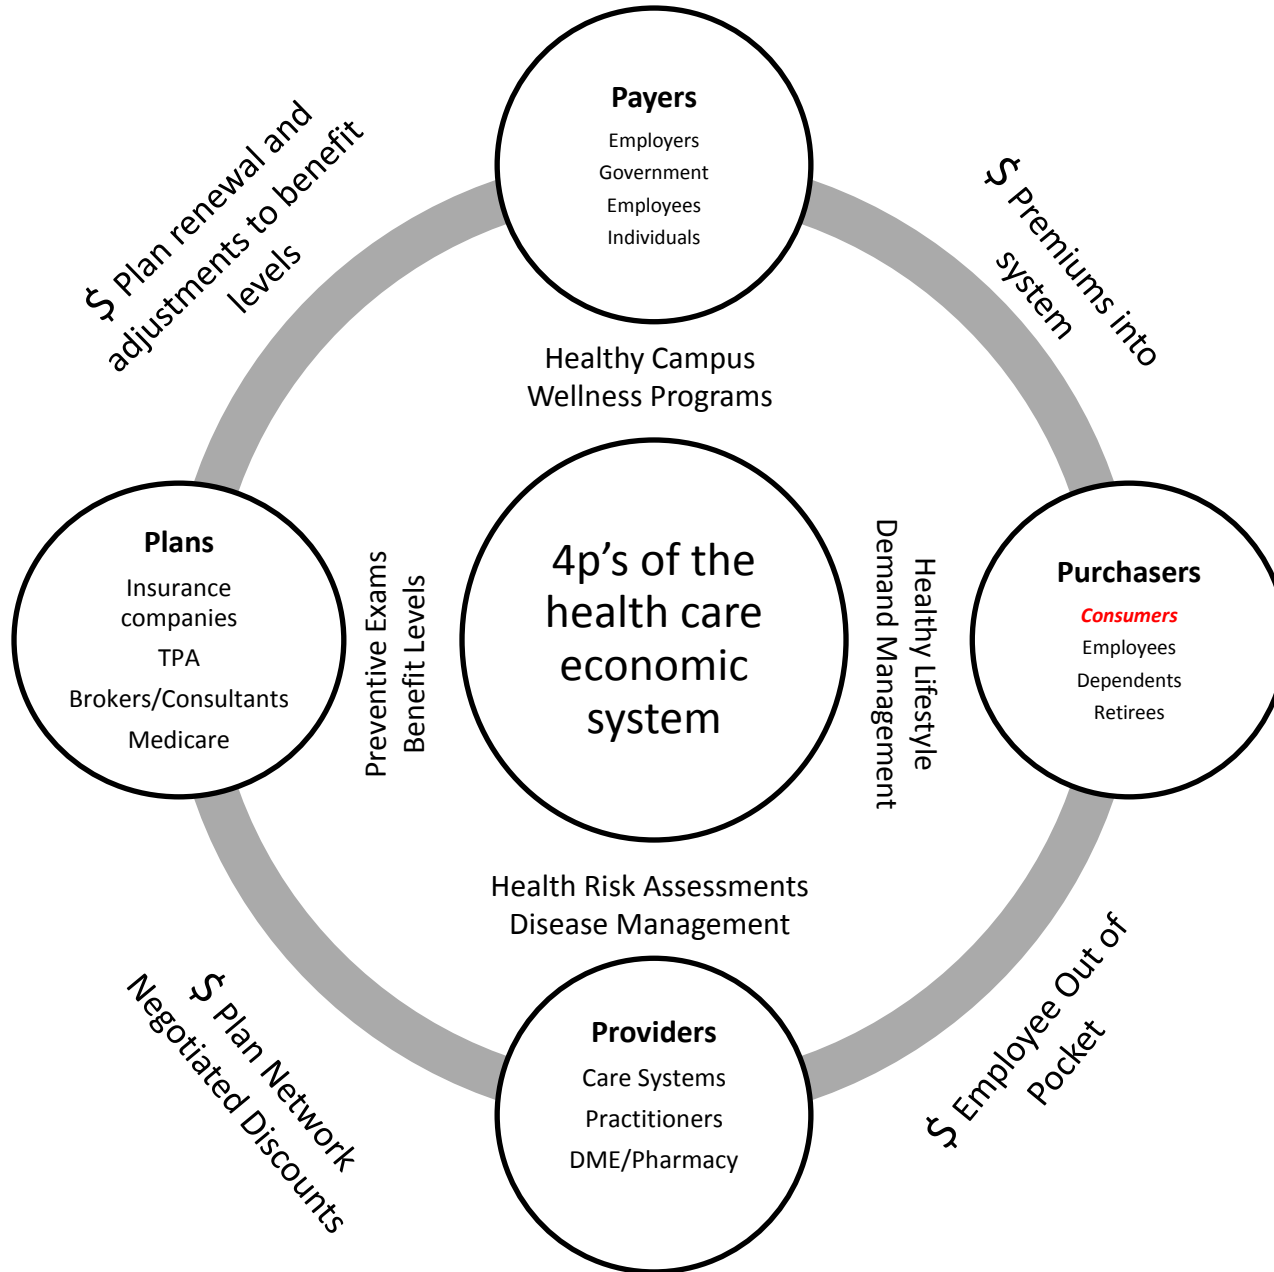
$ Plan renewal and adjustments to benefit levels

Payers
Employers
Government
Employees
Individuals

$ Premiums into system

Healthy Campus
Wellness Programs

Plans
Insurance companies
TPA
Brokers/Consultants
Medicare

Preventive Exams
Benefit Levels

4p's of the health care economic system

Healthy Lifestyle
Demand Management

Purchasers
Consumers
Employees
Dependents
Retirees

Health Risk Assessments
Disease Management

$ Plan Network
Negotiated Discounts

Providers
Care Systems
Practitioners
DME/Pharmacy

$ Employee Out of Pocket